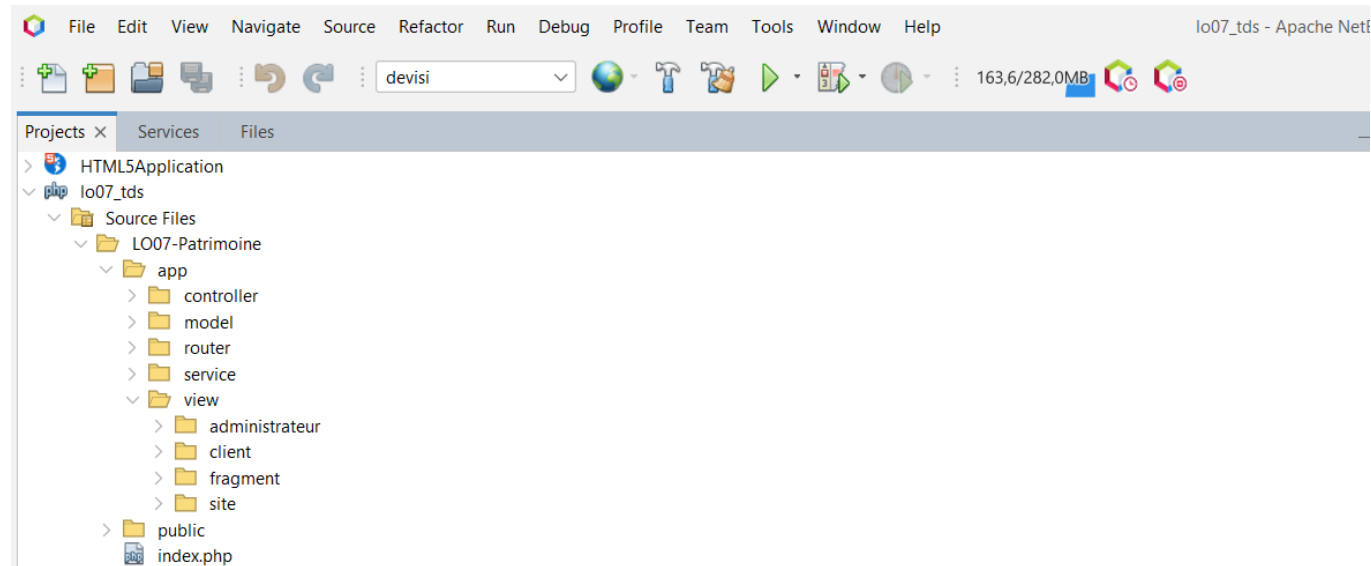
File Edit View Navigate Source Refactor Run Debug Profile Team Tools Window Help lo07_tds - Apache NetB

devisi

163,6/282,0MB

Projects × Services Files

HTML5Application
lo07_tds
Source Files
LO07-Patrimoine
app
controller
model
router
service
view
administrateur
client
fragment
site
public
index.php